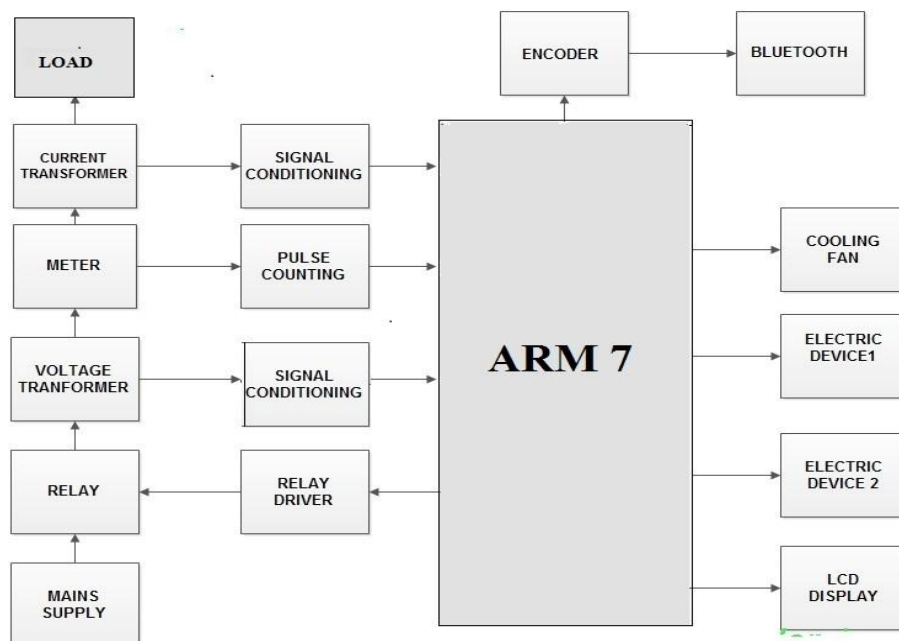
LOAD

ENCODER

BLUETOOTH

CURRENT TRANSFORMER

SIGNAL CONDITIONING

METER

PULSE COUNTING

COOLING FAN

VOLTAGE TRANFORMER

SIGNAL CONDITIONING

ARM 7

ELECTRIC DEVICE1

ELECTRIC DEVICE 2

RELAY

RELAY DRIVER

MAINS SUPPLY

LCD DISPLAY